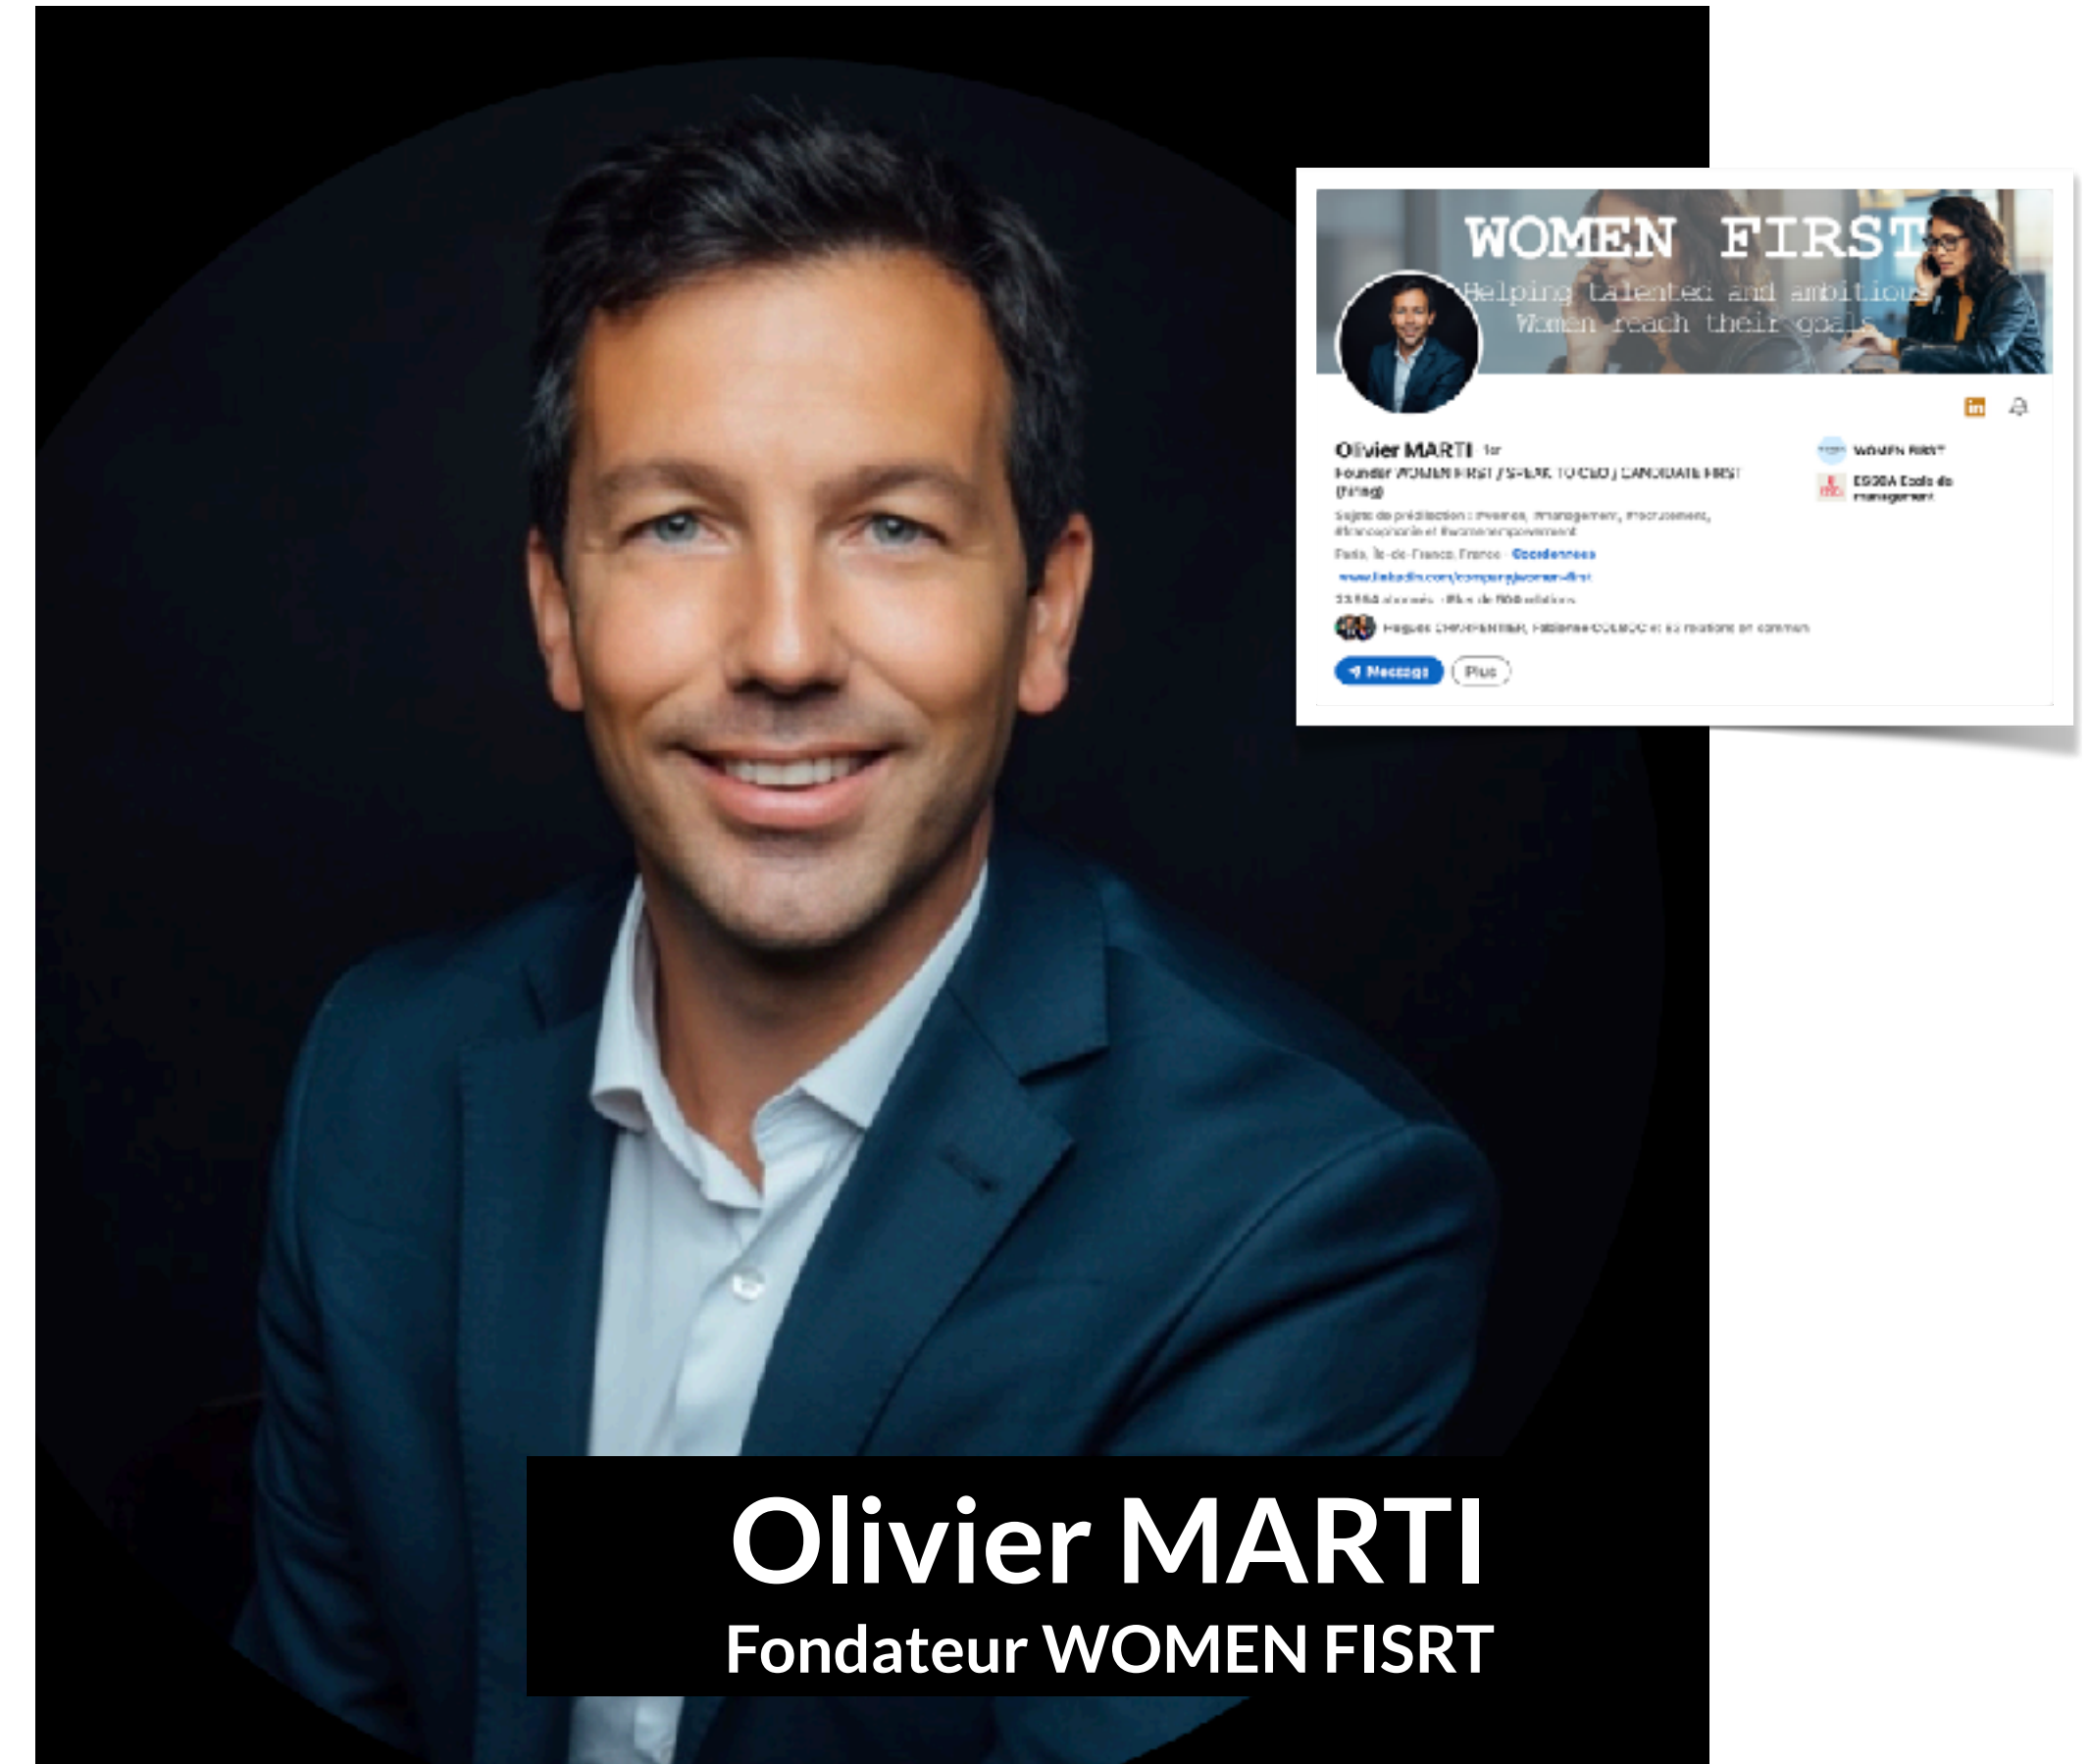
WOMEN FIRST
Helping talented and ambitious Women reach their goals

Olivier MARTI 1er
Founder WOMEN FIRST / SPEAK TO CEO / CANDIDATE FIRST (hiring)
Sujets de prédilection : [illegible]
Paris, Île-de-France, France · Coordonnées
www.linkedin.com/company/women-first
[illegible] abonnés · Plus de 500 relations
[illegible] et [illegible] relations en commun
Message
Plus

WOMEN FIRST
ESSCA Ecole de management

Olivier MARTI
Fondateur WOMEN FISRT